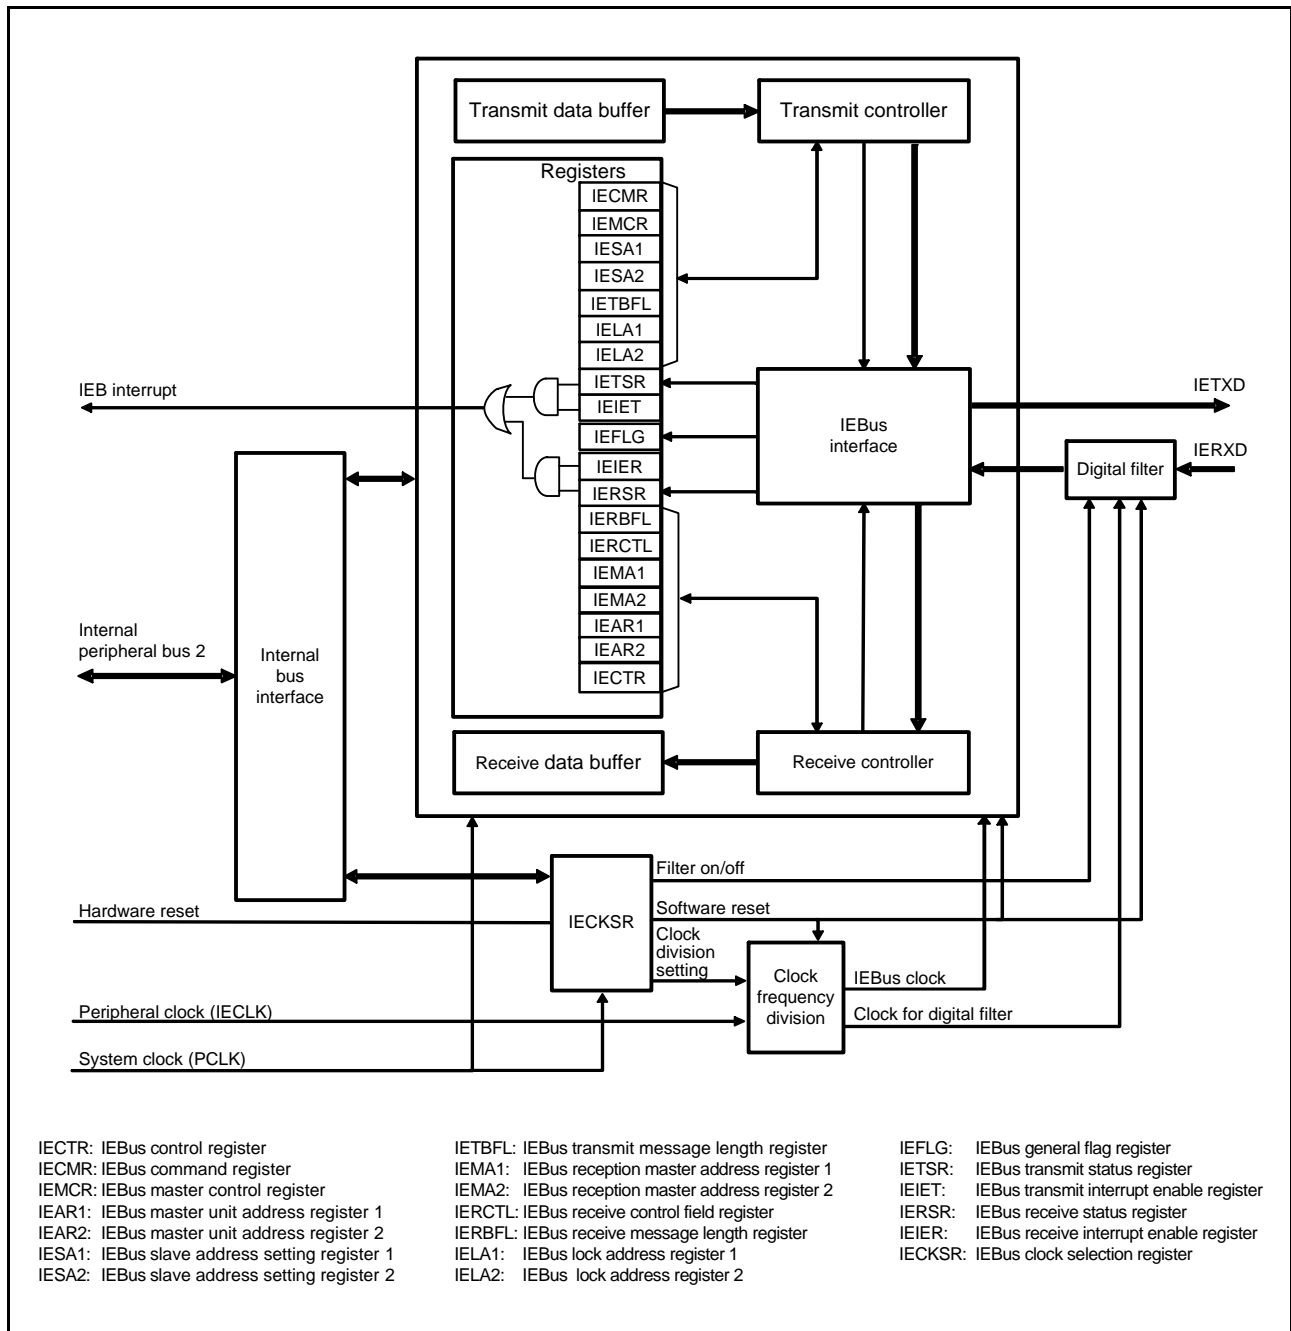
Transmit data buffer

Transmit controller

Registers

IECMR
IEMCR
IESA1
IESA2
IETBFL
IELA1
IELA2
IETSR
IEIET
IEFLG
IEIER
IERSR
IERBFL
IERCTL
IEMA1
IEMA2
IEAR1
IEAR2
IECTR

IEB interrupt

IEBus interface

IETXD

IERXD

Digital filter

Internal peripheral bus 2

Internal bus interface

Receive data buffer

Receive controller

Filter on/off

Hardware reset

Software reset

IECKSR

Clock division setting

Clock frequency division

IEBus clock

Clock for digital filter

Peripheral clock (IECLK)

System clock (PCLK)

IECTR: IEBus control register
IECMR: IEBus command register
IEMCR: IEBus master control register
IEAR1: IEBus master unit address register 1
IEAR2: IEBus master unit address register 2
IESA1: IEBus slave address setting register 1
IESA2: IEBus slave address setting register 2

IETBFL: IEBus transmit message length register
IEMA1: IEBus reception master address register 1
IEMA2: IEBus reception master address register 2
IERCTL: IEBus receive control field register
IERBFL: IEBus receive message length register
IELA1: IEBus lock address register 1
IELA2: IEBus lock address register 2

IEFLG: IEBus general flag register
IETSR: IEBus transmit status register
IEIET: IEBus transmit interrupt enable register
IERSR: IEBus receive status register
IEIER: IEBus receive interrupt enable register
IECKSR: IEBus clock selection register